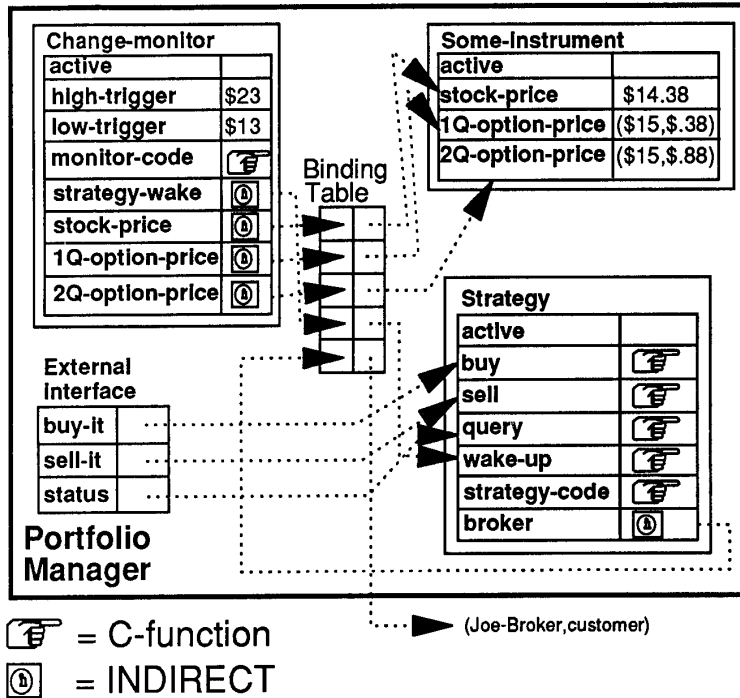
Change-monitor

| | |
|---|---|
| active | |
| high-trigger | \$23 |
| low-trigger | \$13 |
| monitor-code | |
| strategy-wake | |
| stock-price | |
| 1Q-option-price | |
| 2Q-option-price | |

Binding Table

Some-Instrument

| | |
|---|---|
| active | |
| stock-price | \$14.38 |
| 1Q-option-price | (\$15,\$.38) |
| 2Q-option-price | (\$15,\$.88) |

Strategy

| | |
|---|---|
| active | |
| buy | |
| sell | |
| query | |
| wake-up | |
| strategy-code | |
| broker | |

External Interface

| | |
|---|---|
| buy-it | |
| sell-it | |
| status | |

Portfolio Manager

(Joe-Broker,customer)

= C-function

= INDIRECT